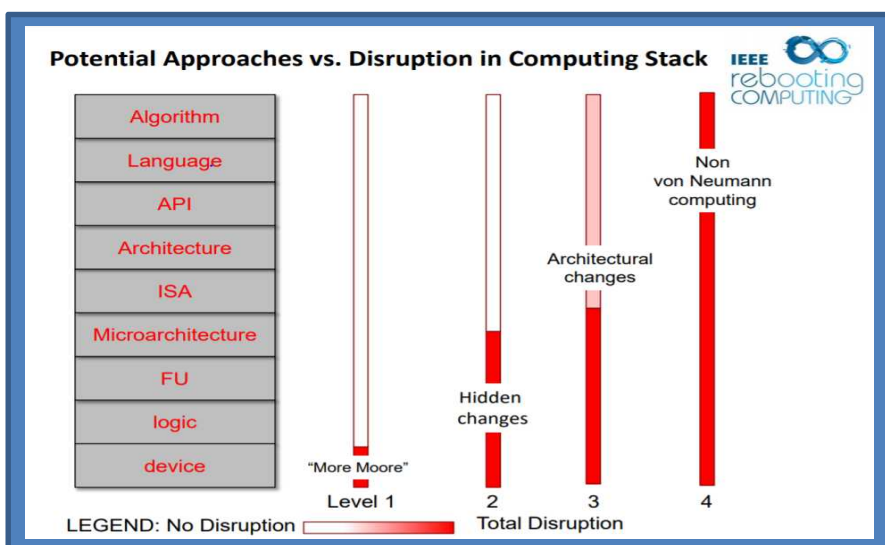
Potential Approaches vs. Disruption in Computing Stack

IEEE rebooting COMPUTING

Algorithm
Language
API
Architecture
ISA
Microarchitecture
FU
logic
device

"More Moore"
Hidden changes
Architectural changes
Non von Neumann computing

Level 1
2
3
4

LEGEND: No Disruption
Total Disruption